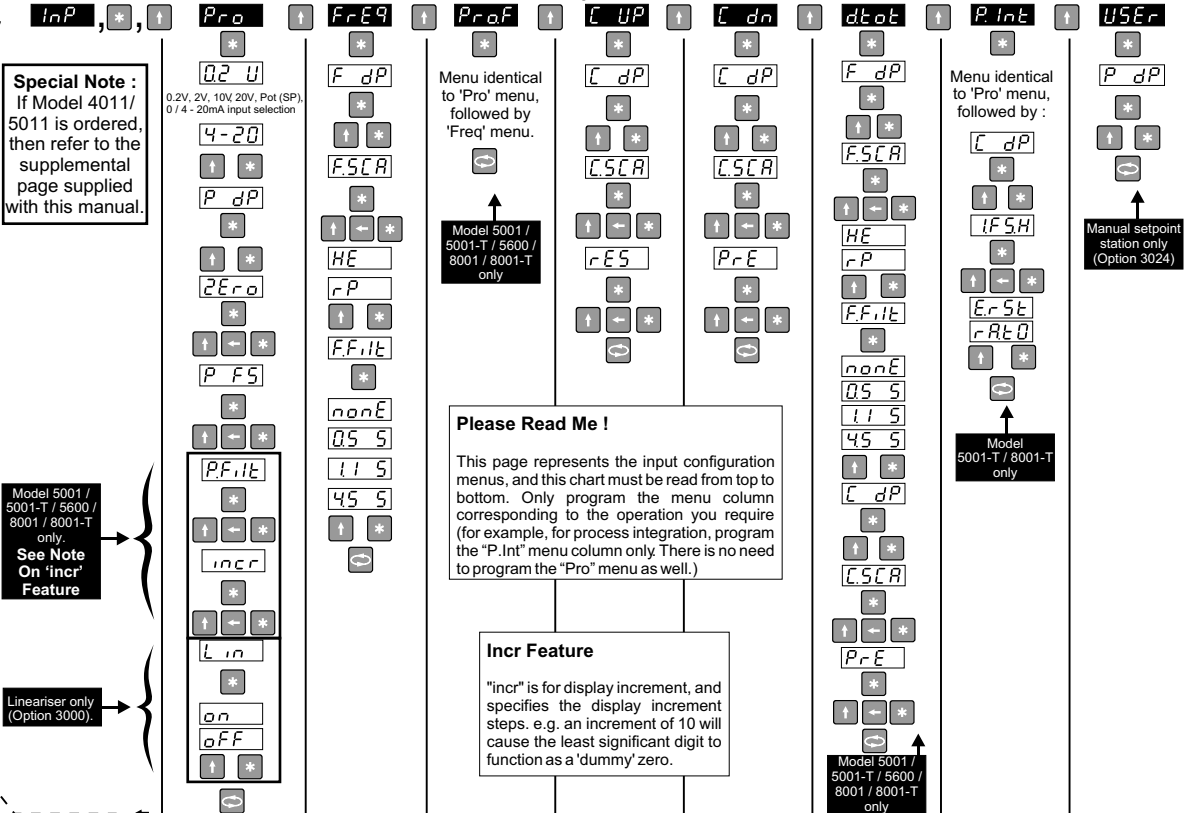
InP, *, ↑ Pro ↑ FrEq ↑ Pro.F ↑ C UP ↑ C dn ↑ dtot ↑ P.Int ↑ USEr

Special Note : If Model 4011/ 5011 is ordered, then refer to the supplemental page supplied with this manual.

Pro column:
*
0.2 U
0.2V, 2V, 10V, 20V, Pot (SP), 0 / 4 - 20mA input selection
4-20
↑ *
P dP
*
↑ *
ZEro
*
↑ ← *
P FS
*
↑ ← *
P.FiLt
*
↑ ← *
incr
*
↑ ← *
L in
*
on
oFF
↑ *

Model 5001 / 5001-T / 5600 / 8001 / 8001-T only. See Note On 'incr' Feature

Lineariser only (Option 3000).

FrEq column:
*
F dP
*
↑ *
F.SCA
*
↑ ← *
HE
rP
↑ *
F.FiLt
*
nonE
0.5 S
1.1 S
4.5 S
↑ *

Pro.F column:
*
Menu identical to 'Pro' menu, followed by 'Freq' menu.

Model 5001 / 5001-T / 5600 / 8001 / 8001-T only

C UP column:
*
C dP
*
↑ *
C.SCA
↑ ← *
rES
*
↑ ← *

C dn column:
*
C dP
*
↑ *
C.SCA
↑ ← *
PrE
*
↑ ← *

dtot column:
*
F dP
*
↑ *
F.SCA
*
↑ ← *
HE
rP
F.FiLt
*
nonE
0.5 S
1.1 S
4.5 S
↑ *
C dP
*
↑ *
C.SCA
*
↑ ← *
PrE
*
↑ ← *

Model 5001 / 5001-T / 5600 / 8001 / 8001-T only

P.Int column:
*
Menu identical to 'Pro' menu, followed by :
C dP
*
↑ *
IFS.H
*
↑ ← *
E.rSt
rAt0
↑ *

Model 5001-T / 8001-T only

USEr column:
*
P dP
*
↑ *

Manual setpoint station only (Option 3024)

Please Read Me !

This page represents the input configuration menus, and this chart must be read from top to bottom. Only program the menu column corresponding to the operation you require (for example, for process integration, program the "P.Int" menu column only. There is no need to program the "Pro" menu as well.)

Incr Feature

"incr" is for display increment, and specifies the display increment steps. e.g. an increment of 10 will cause the least significant digit to function as a 'dummy' zero.